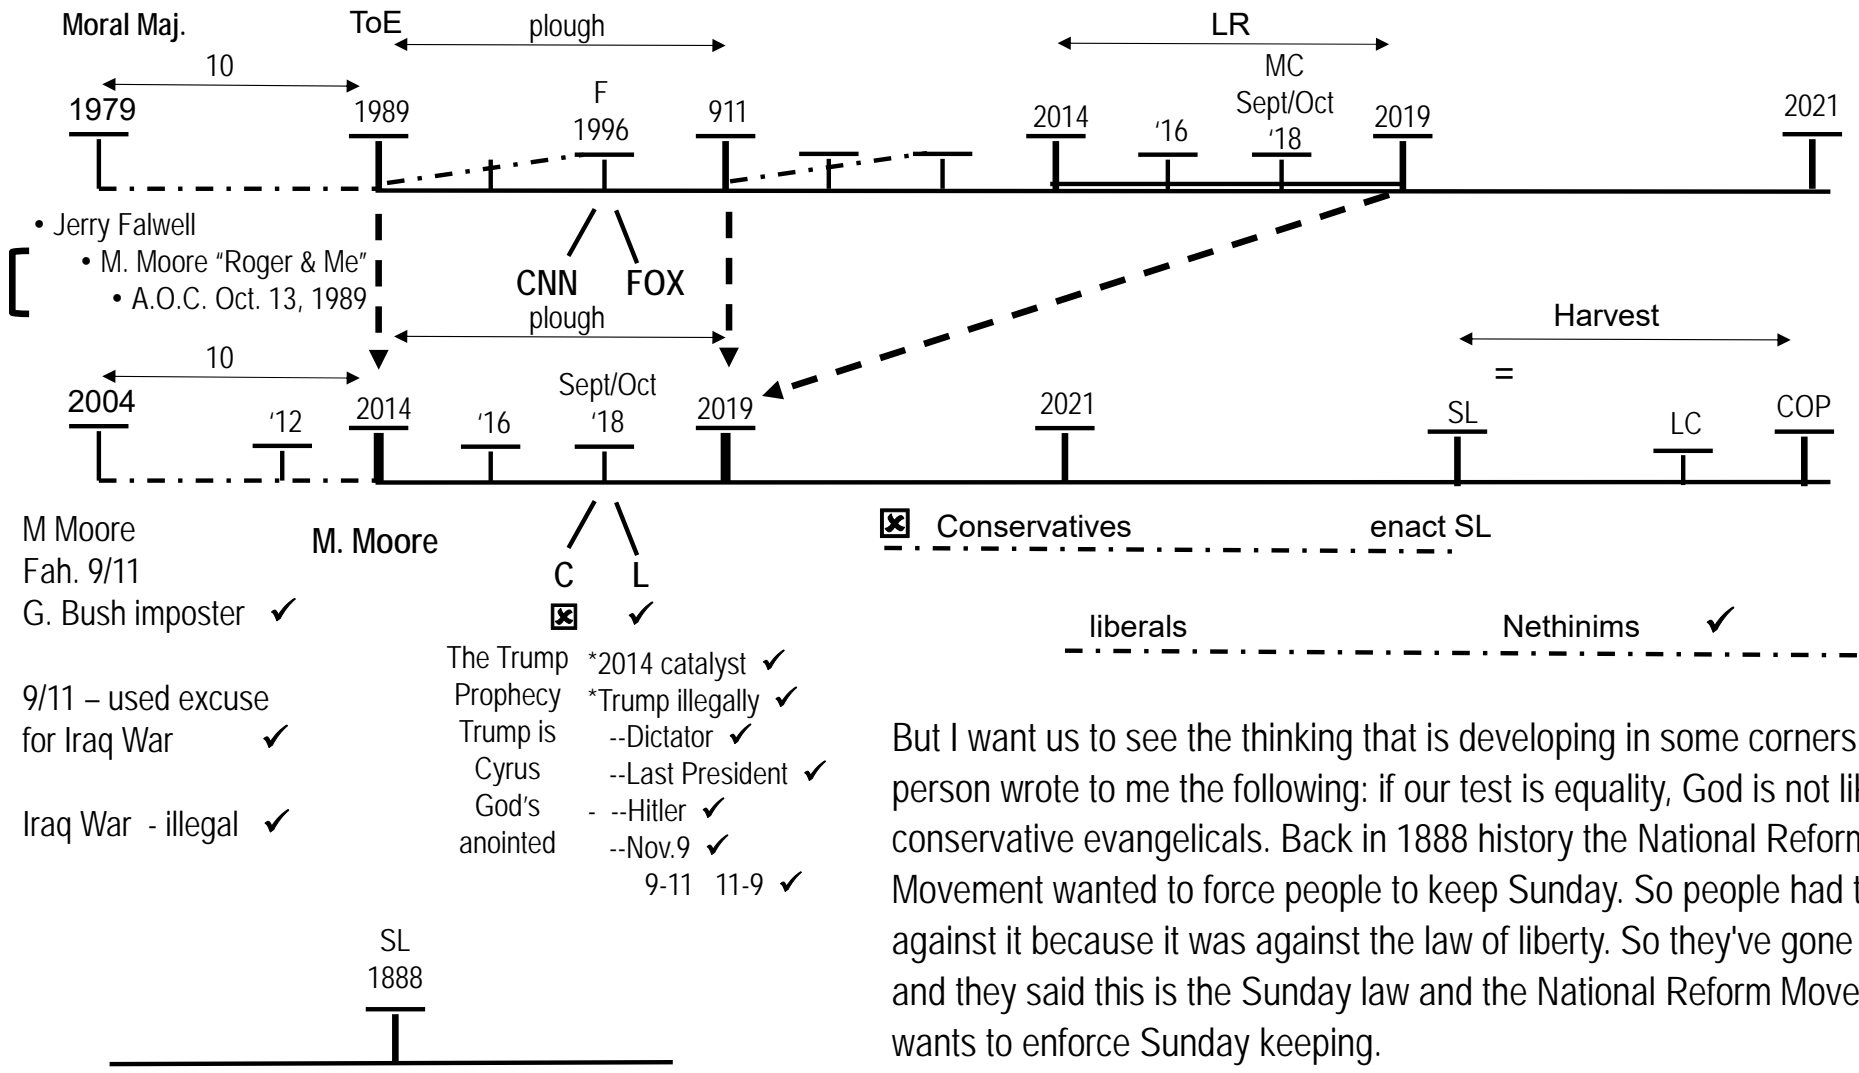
Moral Maj.

ToE

plough

LR

10

MC

F

Sept/Oct

1979

1989

1996

911

2014

'16

'18

2019

2021

• Jerry Falwell

• M. Moore "Roger & Me"

• A.O.C. Oct. 13, 1989

CNN

FOX

plough

Harvest

10

=

Sept/Oct

2004

'12

2014

'16

'18

2019

2021

SL

LC

COP

M Moore
Fah. 9/11
G. Bush imposter ✓

9/11 – used excuse for Iraq War ✓

Iraq War - illegal ✓

M. Moore

C

L

☒

✓

The Trump Prophecy Trump is Cyrus God's anointed

*2014 catalyst ✓
*Trump illegally ✓
--Dictator ✓
--Last President ✓
- --Hitler ✓
--Nov.9 ✓
9-11 11-9 ✓

☒ Conservatives

enact SL

liberals

Nethinims ✓

SL
1888

But I want us to see the thinking that is developing in some corners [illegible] person wrote to me the following: if our test is equality, God is not li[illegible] conservative evangelicals. Back in 1888 history the National Reform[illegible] Movement wanted to force people to keep Sunday. So people had t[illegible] against it because it was against the law of liberty. So they've gone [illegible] and they said this is the Sunday law and the National Reform Move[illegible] wants to enforce Sunday keeping.